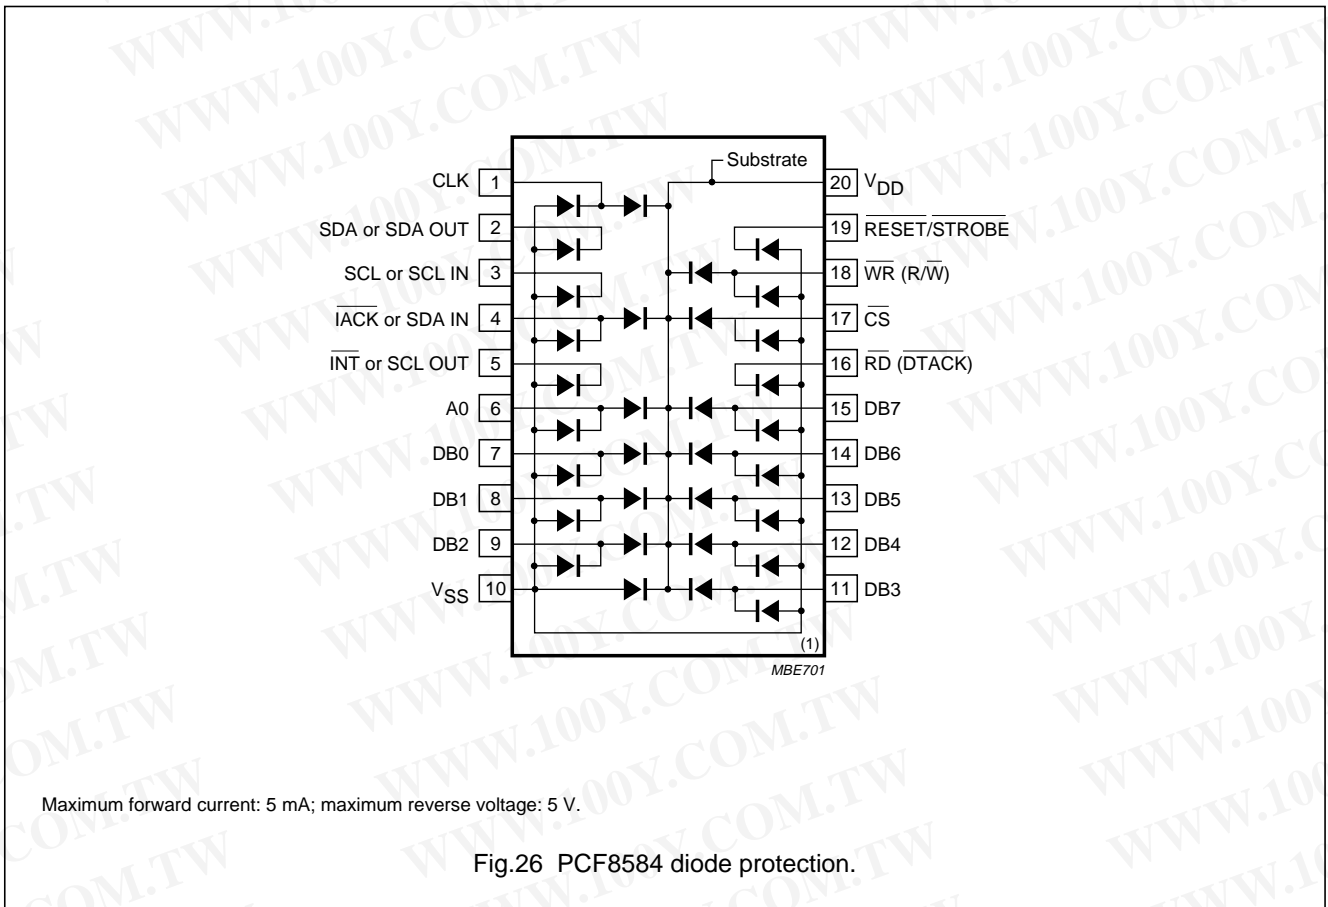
WWW.100Y.COM.TW

Substrate

CLK 1
SDA or SDA OUT 2
SCL or SCL IN 3
$\overline{IACK}$ or SDA IN 4
$\overline{INT}$ or SCL OUT 5
A0 6
DB0 7
DB1 8
DB2 9
$V_{SS}$ 10

20 $V_{DD}$
19 $\overline{RESET}/\overline{STROBE}$
18 $\overline{WR}$ (R/$\overline{W}$)
17 $\overline{CS}$
16 $\overline{RD}$ ($\overline{DTACK}$)
15 DB7
14 DB6
13 DB5
12 DB4
11 DB3

(1)

MBE701

Maximum forward current: 5 mA; maximum reverse voltage: 5 V.

Fig.26 PCF8584 diode protection.